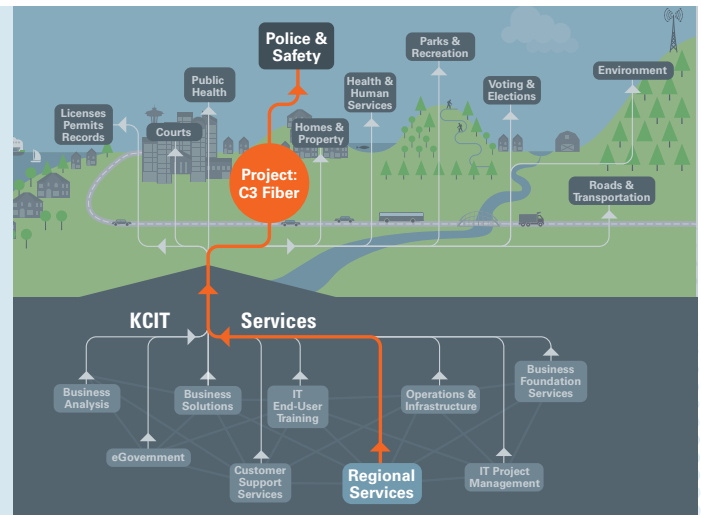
Police & Safety

Parks & Recreation

Public Health

Health & Human Services

Voting & Elections

Environment

Licenses Permits Records

Courts

Homes & Property

Project: C3 Fiber

Roads & Transportation

KCIT

Services

Business Analysis

Business Solutions

IT End-User Training

Operations & Infrastructure

Business Foundation Services

eGovernment

Customer Support Services

Regional Services

IT Project Management